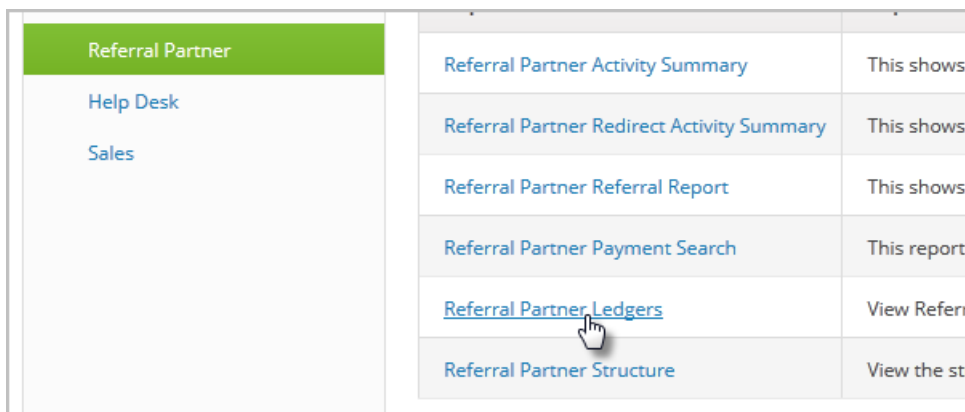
Referral Partner
Help Desk
Sales

| | |
|---|---|
| Referral Partner Activity Summary | This shows |
| Referral Partner Redirect Activity Summary | This shows |
| Referral Partner Referral Report | This shows |
| Referral Partner Payment Search | This report |
| Referral Partner Ledgers | View Referr |
| Referral Partner Structure | View the st |